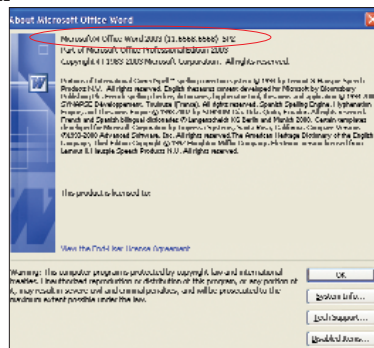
About Microsoft Office Word

Microsoft® Office Word 2003 (11.8888.8888) SP2
Part of Microsoft Office Professional Edition 2003
Copyright © 1983-2003 Microsoft Corporation. All rights reserved.

Portions of International CorrectSpell™ spelling correction system © 1993 by Lernout & Hauspie Speech Products N.V. All rights reserved. English thesaurus content developed for Microsoft by Bloomsbury Publishing Plc. French spelling checker, dictionaries, hyphenation tool, thesaurus and grammar © 1994-2002 SYNAPSE Développement, Toulouse (France). All rights reserved. Spanish Spelling Engine. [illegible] French and Spanish bilingual dictionaries © Langenscheidt KG Berlin and Munich 2000. Certain templates developed for Microsoft Corporation by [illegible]. ©2000 Advanced Software, Inc. All rights reserved. The American Heritage Dictionary of the English Language, Third Edition Copyright © 1992 Houghton Mifflin Company. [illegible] Lernout & Hauspie Speech Products N.V. All rights reserved.

This product is licensed to:

View the End-User License Agreement

Warning: This computer program is protected by copyright law and international treaties. Unauthorized reproduction or distribution of this program, or any portion of it, may result in severe civil and criminal penalties, and will be prosecuted to the maximum extent possible under the law.

OK

System Info...

Tech Support...

Disabled Items...